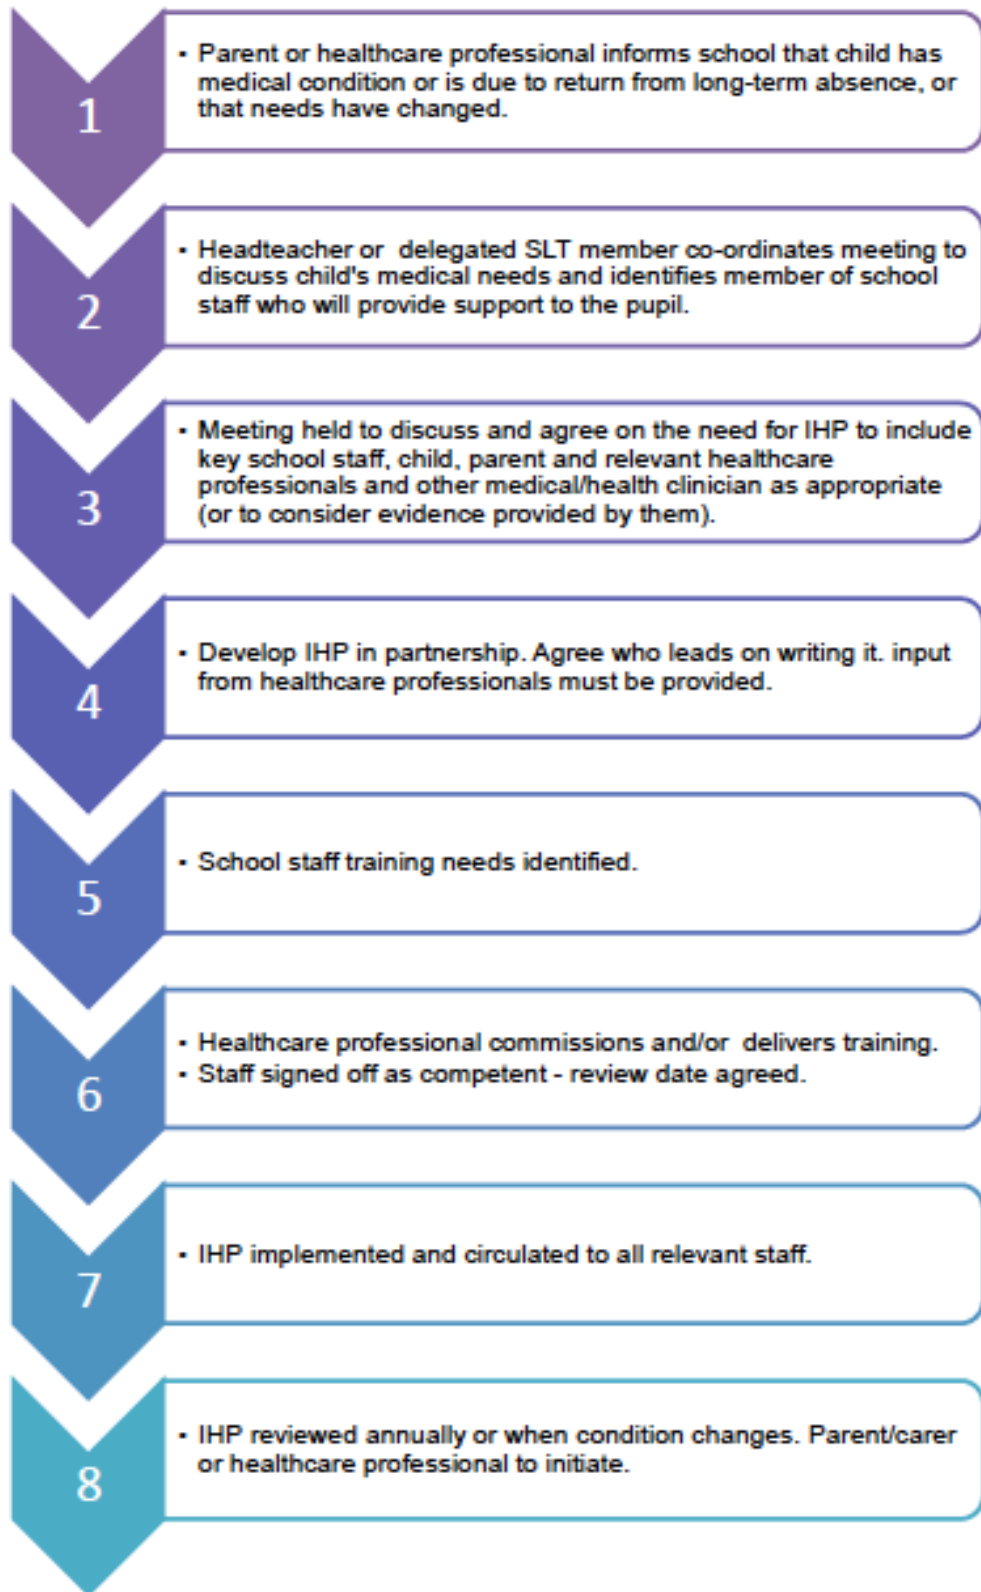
1

• Parent or healthcare professional informs school that child has medical condition or is due to return from long-term absence, or that needs have changed.

2

• Headteacher or delegated SLT member co-ordinates meeting to discuss child's medical needs and identifies member of school staff who will provide support to the pupil.

3

• Meeting held to discuss and agree on the need for IHP to include key school staff, child, parent and relevant healthcare professionals and other medical/health clinician as appropriate (or to consider evidence provided by them).

4

• Develop IHP in partnership. Agree who leads on writing it. input from healthcare professionals must be provided.

5

• School staff training needs identified.

6

• Healthcare professional commissions and/or delivers training.
• Staff signed off as competent - review date agreed.

7

• IHP implemented and circulated to all relevant staff.

8

• IHP reviewed annually or when condition changes. Parent/carer or healthcare professional to initiate.